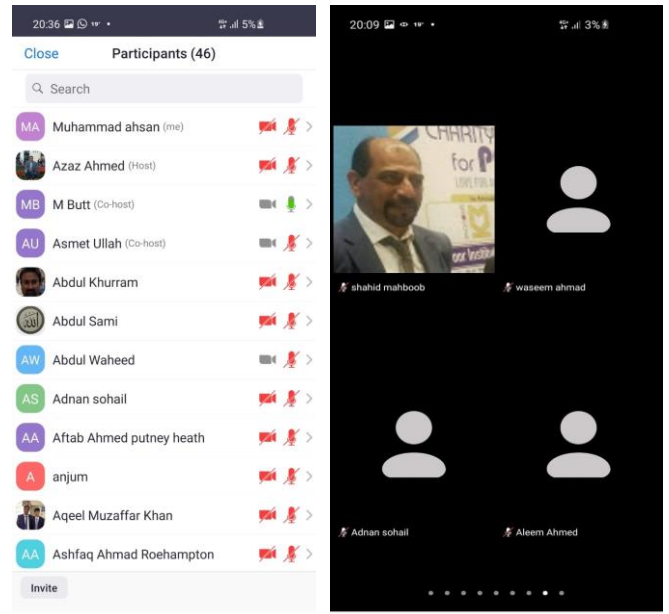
20:36 19° • 5%

Close Participants (46)

Search

MA Muhammad ahsan (me)

Azaz Ahmed (Host)

MB M Butt (Co-host)

AU Asmet Ullah (Co-host)

Abdul Khurram

Abdul Sami

AW Abdul Waheed

AS Adnan sohail

AA Aftab Ahmed putney heath

A anjum

Aqeel Muzaffar Khan

AA Ashfaq Ahmad Roehampton

Invite

20:09 19° • 3%

CHARITY for

shahid mahboob

waseem ahmad

Adnan sohail

Aleem Ahmed